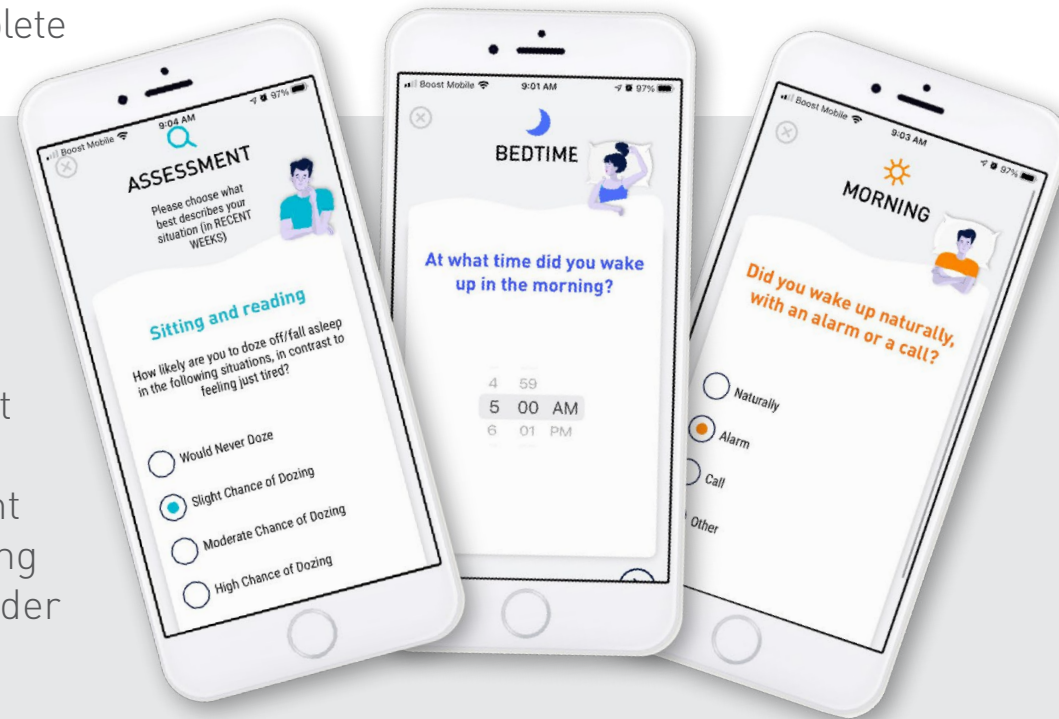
lete

t

nt
ng
der

Boost Mobile 9:04 AM 97%

ASSESSMENT

Please choose what best describes your situation (in RECENT WEEKS)

Sitting and reading

How likely are you to doze off/fall asleep in the following situations, in contrast to feeling just tired?

Would Never Doze

Slight Chance of Dozing

Moderate Chance of Dozing

High Chance of Dozing

Boost Mobile 9:01 AM 97%

BEDTIME

At what time did you wake up in the morning?

4 59
5 00 AM
6 01 PM

Boost Mobile 9:03 AM 97%

MORNING

Did you wake up naturally, with an alarm or a call?

Naturally

Alarm

Call

Other